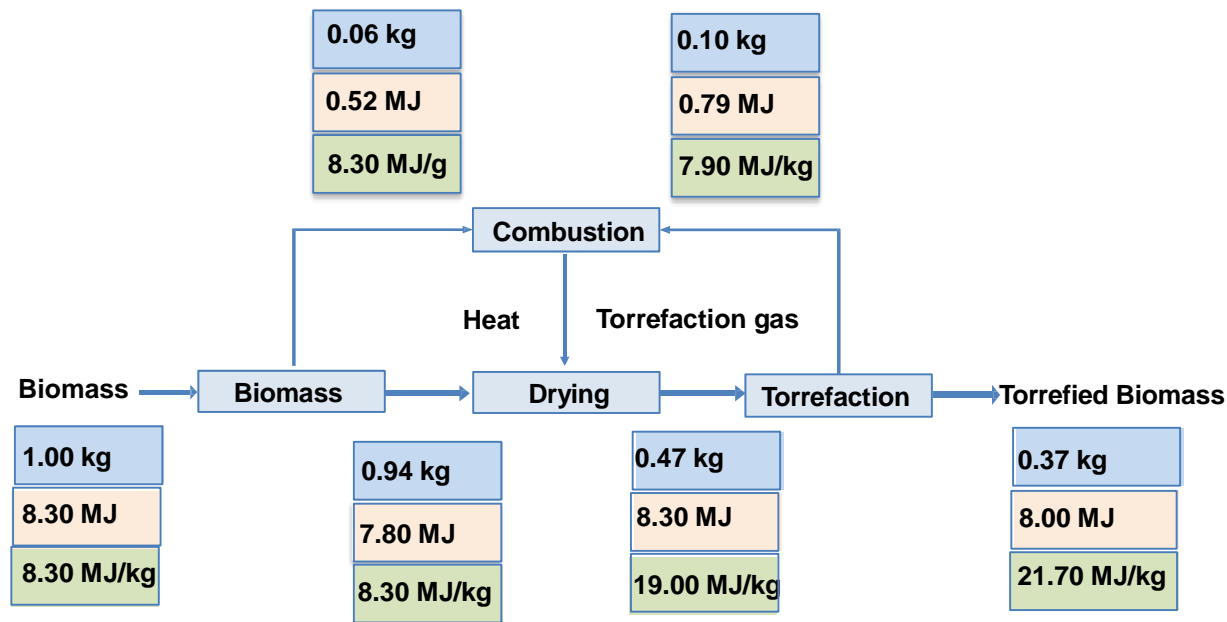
0.06 kg
0.52 MJ
8.30 MJ/g

0.10 kg
0.79 MJ
7.90 MJ/kg

Combustion

Heat

Torrefaction gas

Biomass

Biomass

Drying

Torrefaction

Torrefied Biomass

1.00 kg
8.30 MJ
8.30 MJ/kg

0.94 kg
7.80 MJ
8.30 MJ/kg

0.47 kg
8.30 MJ
19.00 MJ/kg

0.37 kg
8.00 MJ
21.70 MJ/kg